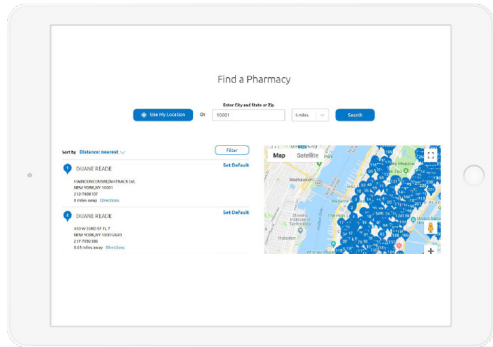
Find a Pharmacy

Enter City and State or Zip

Use My Location Or 10001 5 miles Search

Sort by Distance: nearest

Filter

1 DUANE READE Set Default

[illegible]
NEW YORK, NY 10001
212-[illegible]
0 miles away Directions

2 DUANE READE Set Default

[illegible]
NEW YORK, NY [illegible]
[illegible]
0.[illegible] miles away Directions

Map Satellite